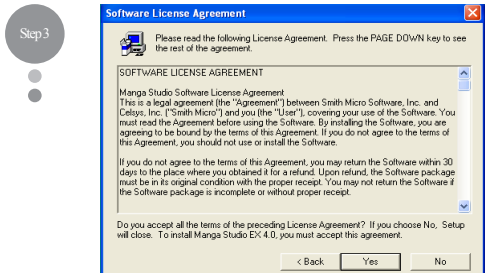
Step 3

Software License Agreement

Please read the following License Agreement. Press the PAGE DOWN key to see the rest of the agreement.

SOFTWARE LICENSE AGREEMENT

Manga Studio Software License Agreement
This is a legal agreement (the "Agreement") between Smith Micro Software, Inc. and Celsys, Inc. ("Smith Micro") and you (the "User"), covering your use of the Software. You must read the Agreement before using the Software. By installing the Software, you are agreeing to be bound by the terms of this Agreement. If you do not agree to the terms of this Agreement, you should not use or install the Software.

If you do not agree to the terms of this Agreement, you may return the Software within 30 days to the place where you obtained it for a refund. Upon refund, the Software package must be in its original condition with the proper receipt. You may not return the Software if the Software package is incomplete or without proper receipt.

Do you accept all the terms of the preceding License Agreement? If you choose No, Setup will close. To install Manga Studio EX 4.0, you must accept this agreement.

< Back
Yes
No